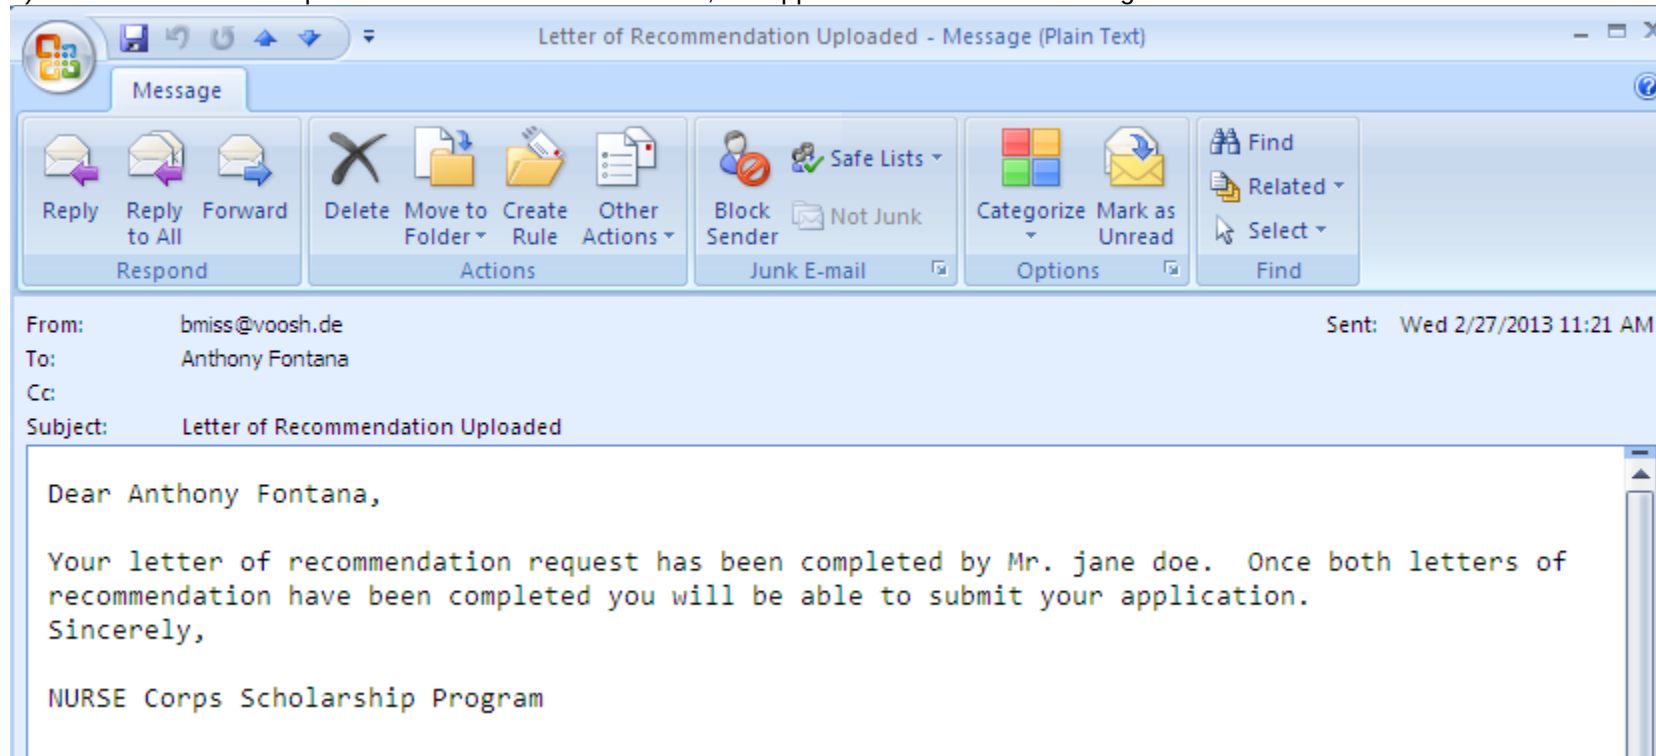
Letter of Recommendation Uploaded - Message (Plain Text)

Message

Reply
Reply to All
Forward
Respond

Delete
Move to Folder
Create Rule
Other Actions
Actions

Block Sender
Safe Lists
Not Junk
Junk E-mail

Categorize
Mark as Unread
Options

Find
Related
Select
Find

From: bmiss@voosh.de
Sent: Wed 2/27/2013 11:21 AM
To: Anthony Fontana
Cc:
Subject: Letter of Recommendation Uploaded

Dear Anthony Fontana,

Your letter of recommendation request has been completed by Mr. jane doe. Once both letters of recommendation have been completed you will be able to submit your application.
Sincerely,

NURSE Corps Scholarship Program